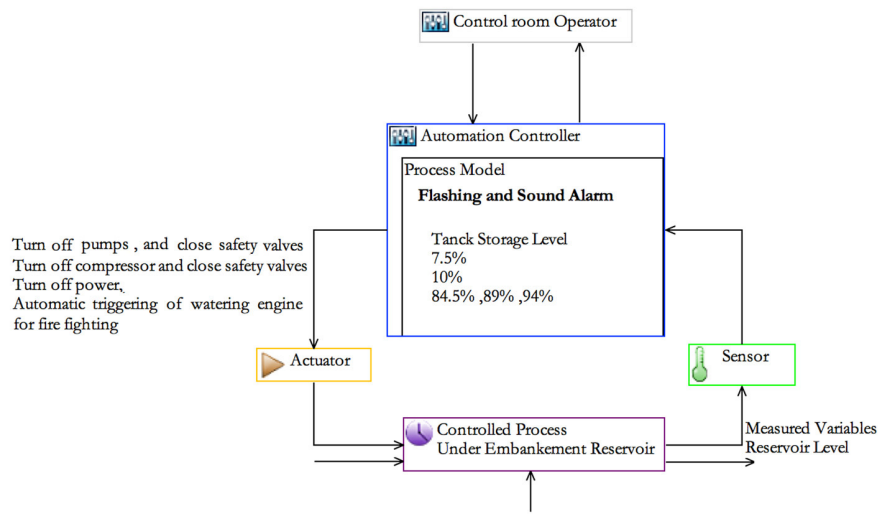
Control room Operator

Automation Controller

Process Model

**Flashing and Sound Alarm**

Tanck Storage Level
7.5%
10%
84.5% ,89% ,94%

Turn off pumps , and close safety valves
Turn off compressor and close safety valves
Turn off power,
Automatic triggering of watering engine for fire fighting

Actuator

Sensor

Controlled Process
Under Embankement Reservoir

Measured Variables
Reservoir Level